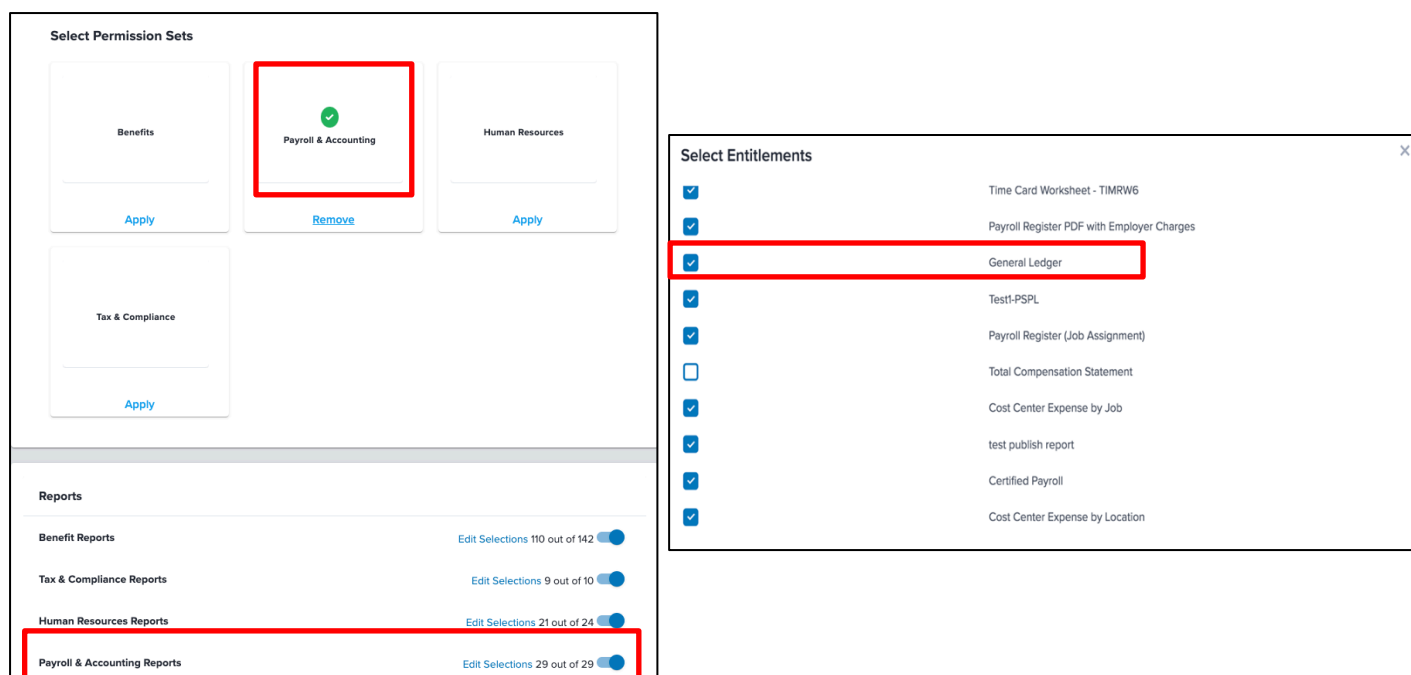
Select Permission Sets

Benefits

Apply

Payroll & Accounting

Remove

Human Resources

Apply

Tax & Compliance

Apply

Reports

Benefit Reports Edit Selections 110 out of 142

Tax & Compliance Reports Edit Selections 9 out of 10

Human Resources Reports Edit Selections 21 out of 24

Payroll & Accounting Reports Edit Selections 29 out of 29

Select Entitlements

×

Time Card Worksheet - TIMRW6

Payroll Register PDF with Employer Charges

General Ledger

Test1-PSPL

Payroll Register (Job Assignment)

Total Compensation Statement

Cost Center Expense by Job

test publish report

Certified Payroll

Cost Center Expense by Location